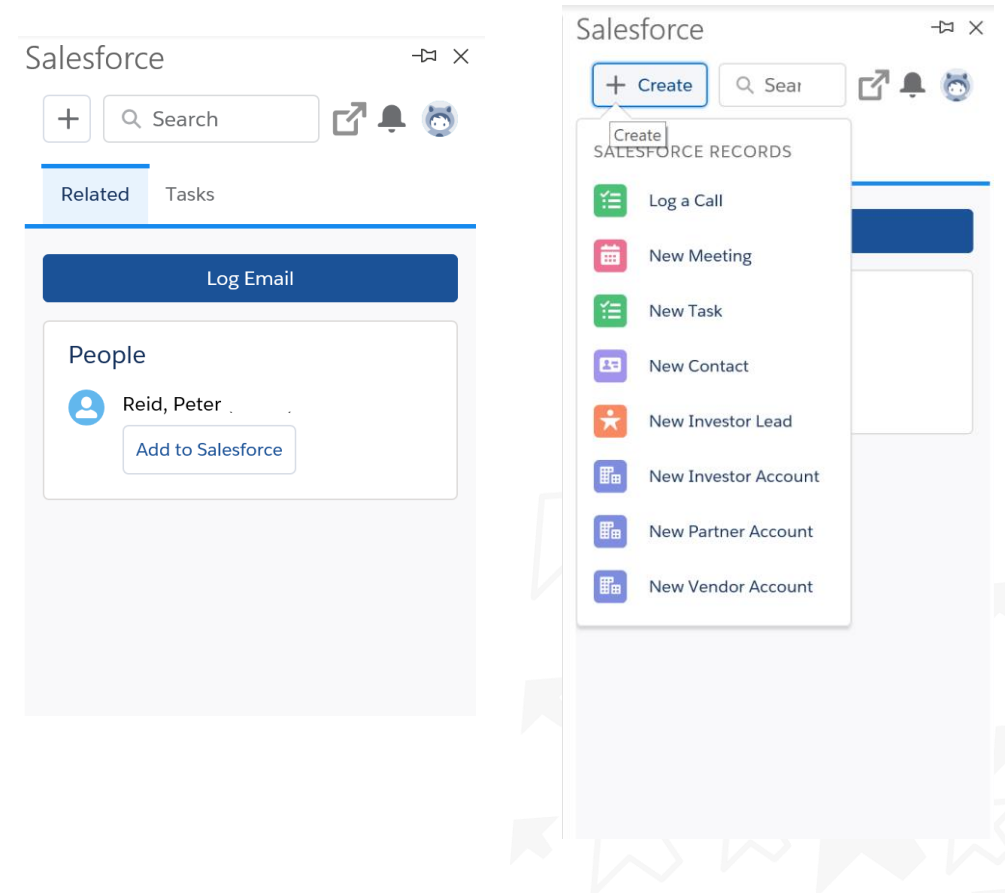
Salesforce

+ Search

Related Tasks

Log Email

People

Reid, Peter

Add to Salesforce

Salesforce

+ Create Sear

Create

SALESFORCE RECORDS

Log a Call

New Meeting

New Task

New Contact

New Investor Lead

New Investor Account

New Partner Account

New Vendor Account